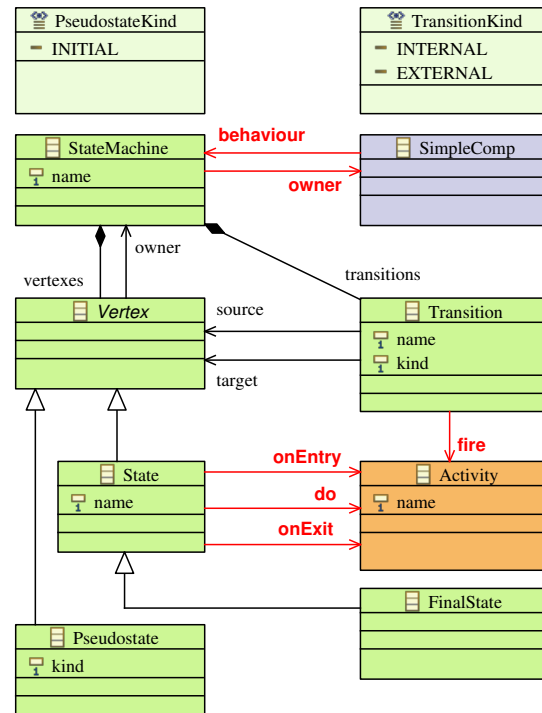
PseudostateKind
INITIAL

TransitionKind
INTERNAL
EXTERNAL

StateMachine
name

behaviour
owner

SimpleComp

owner
vertexes
transitions

Vertex

source
target

Transition
name
kind

fire

State
name

onEntry
do
onExit

Activity
name

FinalState

Pseudostate
kind